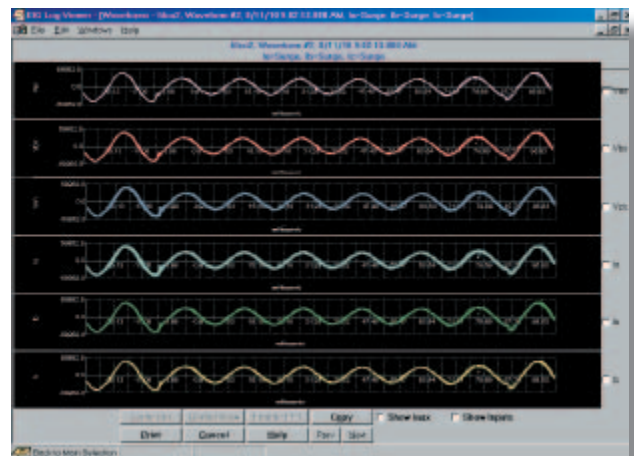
EIG Log Viewer - [Waveforms - Slot2, Waveform #7, 3/11/103 8:13:08 AM, Ia-Surge, Ib-Surge, Ic-Surge]
File Edit Window Help
Slot2, Waveform #7, 3/11/103 8:13:08 AM
Ia-Surge, Ib-Surge, Ic-Surge
Van
Vbn
Vcn
Ia
Ib
Ic
milliseconds
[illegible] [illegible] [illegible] Copy Show max Show inputs
Print Cancel Help Prev Next
Back to Main Selection